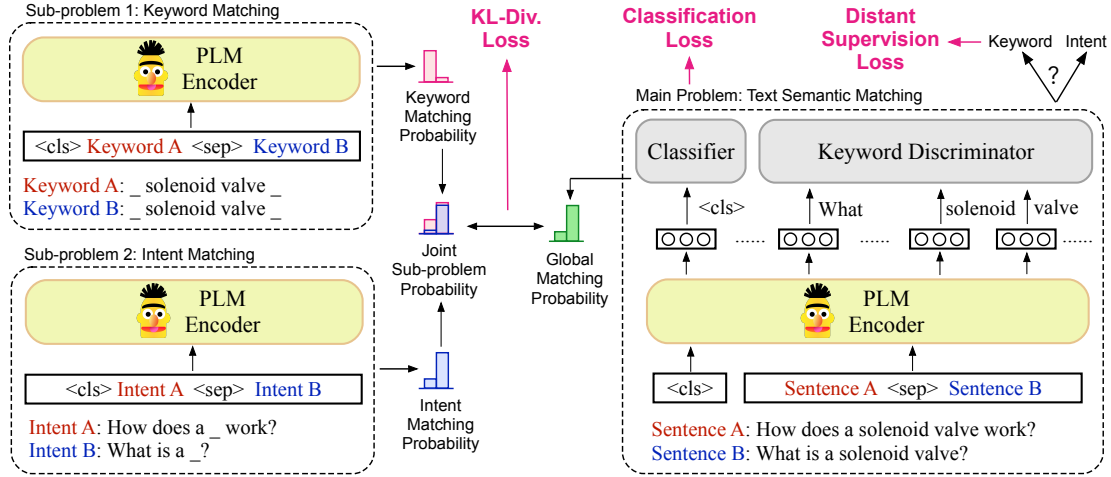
Sub-problem 1: Keyword Matching

PLM Encoder

<cls> Keyword A <sep> Keyword B

Keyword A: _ solenoid valve _
Keyword B: _ solenoid valve _

Sub-problem 2: Intent Matching

PLM Encoder

<cls> Intent A <sep> Intent B

Intent A: How does a _ work?
Intent B: What is a _?

Keyword Matching Probability

Joint Sub-problem Probability

Intent Matching Probability

KL-Div. Loss

Global Matching Probability

Classification Loss

Distant Supervision Loss

Keyword Intent

?

Main Problem: Text Semantic Matching

Classifier

Keyword Discriminator

<cls>

What

solenoid

valve

...... ...... ......

PLM Encoder

<cls>

Sentence A <sep> Sentence B

Sentence A: How does a solenoid valve work?
Sentence B: What is a solenoid valve?